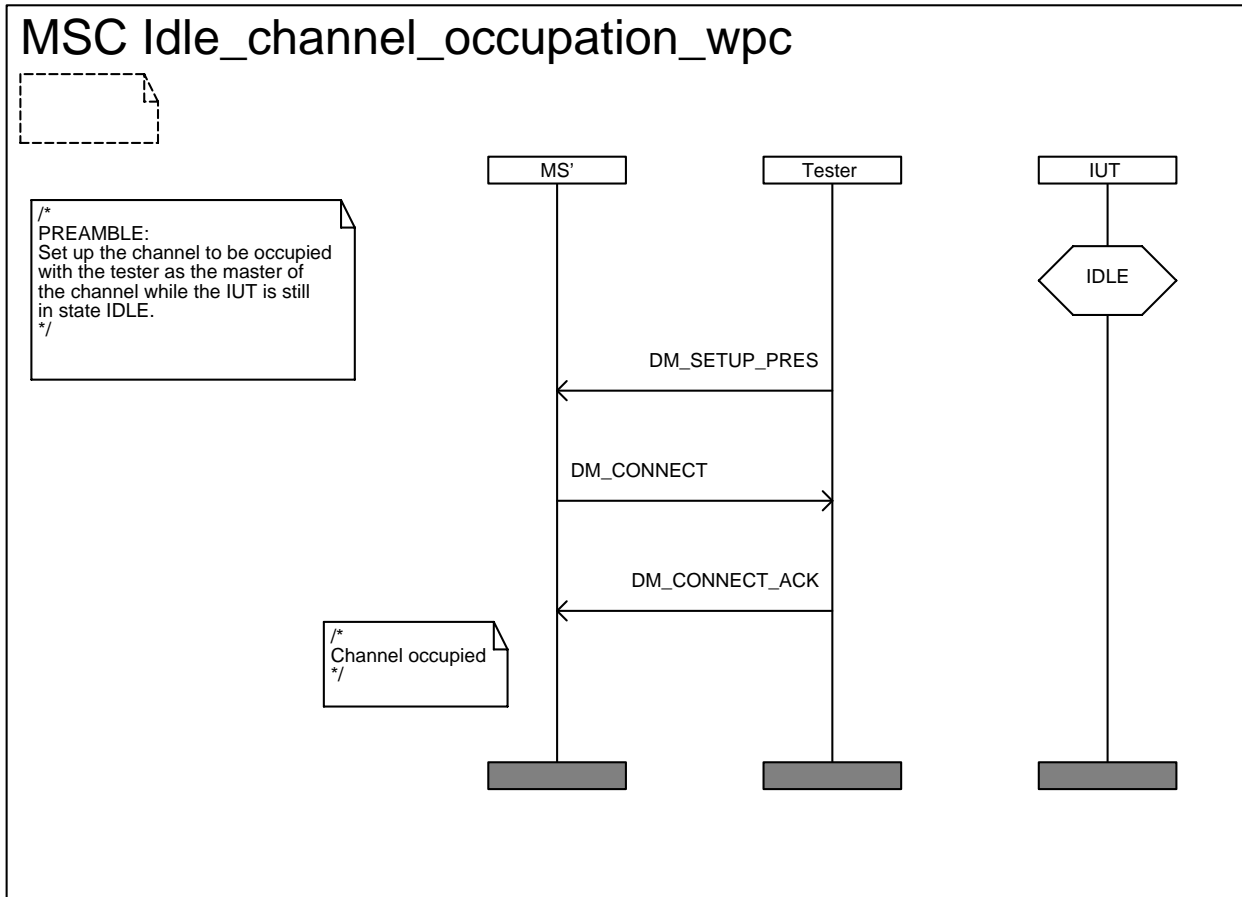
MSC Idle_channel_occupation_wpc

MS'

Tester

IUT

/*
PREAMBLE:
Set up the channel to be occupied with the tester as the master of the channel while the IUT is still in state IDLE.
*/

IDLE

DM_SETUP_PRES

DM_CONNECT

DM_CONNECT_ACK

/*
Channel occupied
*/